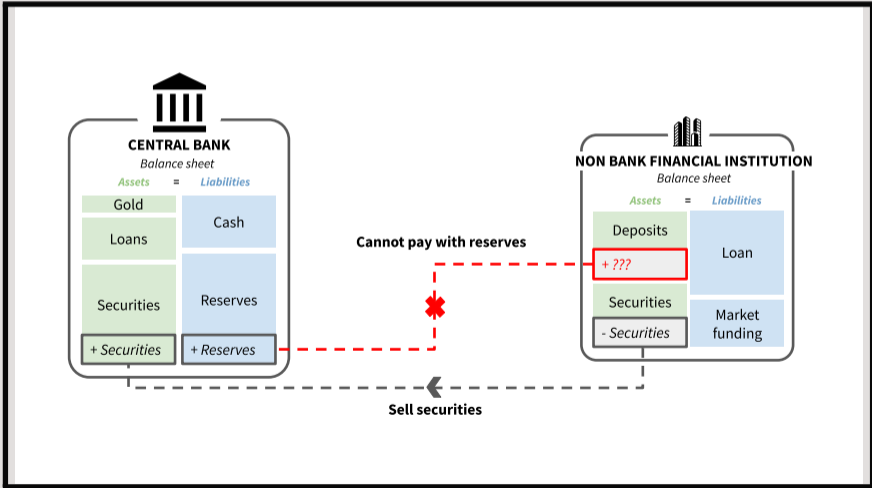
CENTRAL BANK
Balance sheet
Assets = Liabilities

| Assets | Liabilities |
|---|---|
| Gold | Cash |
| Loans | |
| Securities | Reserves |
| + Securities | + Reserves |

Cannot pay with reserves

NON BANK FINANCIAL INSTITUTION
Balance sheet
Assets = Liabilities

| Assets | Liabilities |
|---|---|
| Deposits | Loan |
| + ??? | |
| Securities | Market funding |
| - Securities | |

Sell securities